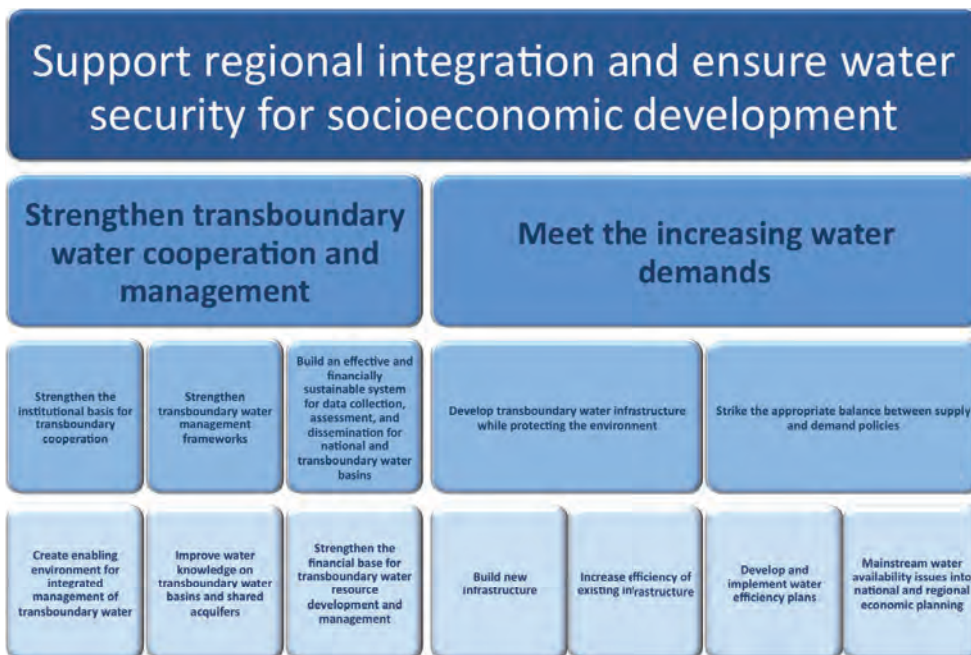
Support regional integration and ensure water security for socioeconomic development

Strengthen transboundary water cooperation and management

Meet the increasing water demands

Strengthen the institutional basis for transboundary cooperation

Strengthen transboundary water management frameworks

Build an effective and financially sustainable system for data collection, assessment, and dissemination for national and transboundary water basins

Develop transboundary water infrastructure while protecting the environment

Strike the appropriate balance between supply and demand policies

Create enabling environment for integrated management of transboundary water

Improve water knowledge on transboundary water basins and shared acquifers

Strengthen the financial base for transboundary water resource development and management

Build new infrastructure

Increase efficiency of existing infrastructure

Develop and implement water efficiency plans

Mainstream water availability issues into national and regional economic planning